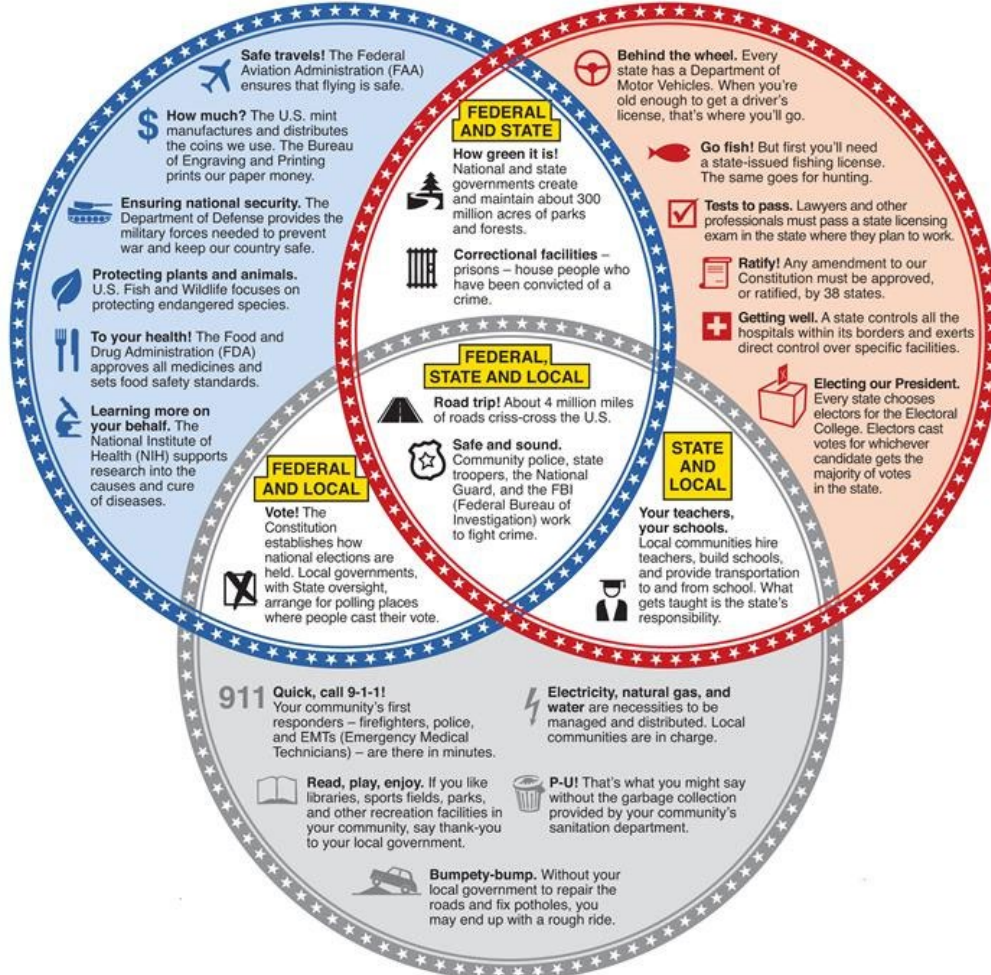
Safe travels! The Federal Aviation Administration (FAA) ensures that flying is safe.

How much? The U.S. mint manufactures and distributes the coins we use. The Bureau of Engraving and Printing prints our paper money.

Ensuring national security. The Department of Defense provides the military forces needed to prevent war and keep our country safe.

Protecting plants and animals. U.S. Fish and Wildlife focuses on protecting endangered species.

To your health! The Food and Drug Administration (FDA) approves all medicines and sets food safety standards.

Learning more on your behalf. The National Institute of Health (NIH) supports research into the causes and cure of diseases.

FEDERAL AND STATE

How green it is! National and state governments create and maintain about 300 million acres of parks and forests.

Correctional facilities – prisons – house people who have been convicted of a crime.

Behind the wheel. Every state has a Department of Motor Vehicles. When you're old enough to get a driver's license, that's where you'll go.

Go fish! But first you'll need a state-issued fishing license. The same goes for hunting.

Tests to pass. Lawyers and other professionals must pass a state licensing exam in the state where they plan to work.

Ratify! Any amendment to our Constitution must be approved, or ratified, by 38 states.

Getting well. A state controls all the hospitals within its borders and exerts direct control over specific facilities.

Electing our President. Every state chooses electors for the Electoral College. Electors cast votes for whichever candidate gets the majority of votes in the state.

FEDERAL, STATE AND LOCAL

Road trip! About 4 million miles of roads criss-cross the U.S.

Safe and sound. Community police, state troopers, the National Guard, and the FBI (Federal Bureau of Investigation) work to fight crime.

FEDERAL AND LOCAL

Vote! The Constitution establishes how national elections are held. Local governments, with State oversight, arrange for polling places where people cast their vote.

STATE AND LOCAL

Your teachers, your schools. Local communities hire teachers, build schools, and provide transportation to and from school. What gets taught is the state's responsibility.

911 Quick, call 9-1-1! Your community's first responders – firefighters, police, and EMTs (Emergency Medical Technicians) – are there in minutes.

Electricity, natural gas, and water are necessities to be managed and distributed. Local communities are in charge.

Read, play, enjoy. If you like libraries, sports fields, parks, and other recreation facilities in your community, say thank-you to your local government.

P-U! That's what you might say without the garbage collection provided by your community's sanitation department.

Bumpety-bump. Without your local government to repair the roads and fix potholes, you may end up with a rough ride.